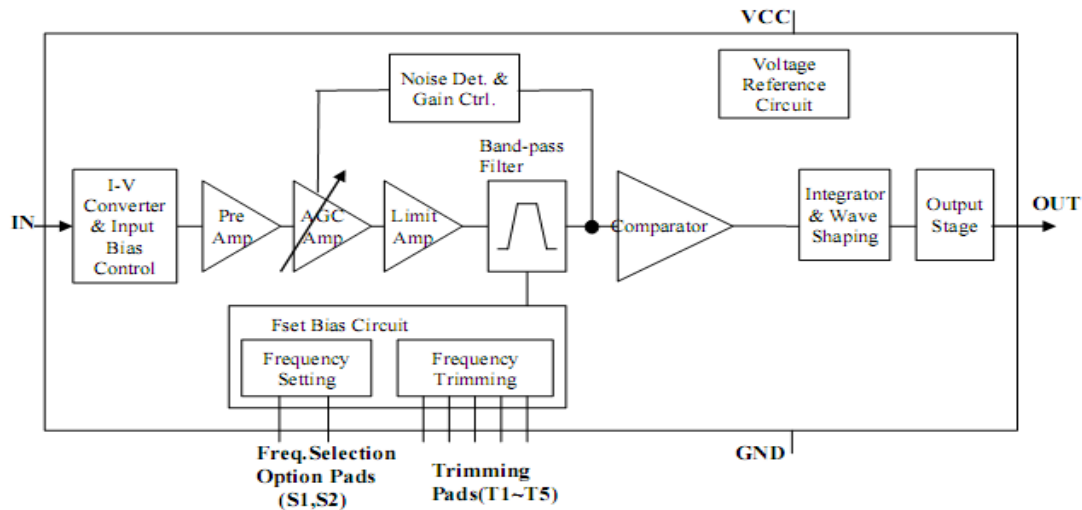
VCC

Noise Det. & Gain Ctrl.

Voltage Reference Circuit

Band-pass Filter

IN

I-V Converter & Input Bias Control

Pre Amp

AGC Amp

Limit Amp

Comparator

Integrator & Wave Shaping

Output Stage

OUT

Fset Bias Circuit

Frequency Setting

Frequency Trimming

GND

Freq.Selection Option Pads (S1,S2)

Trimming Pads(T1~T5)